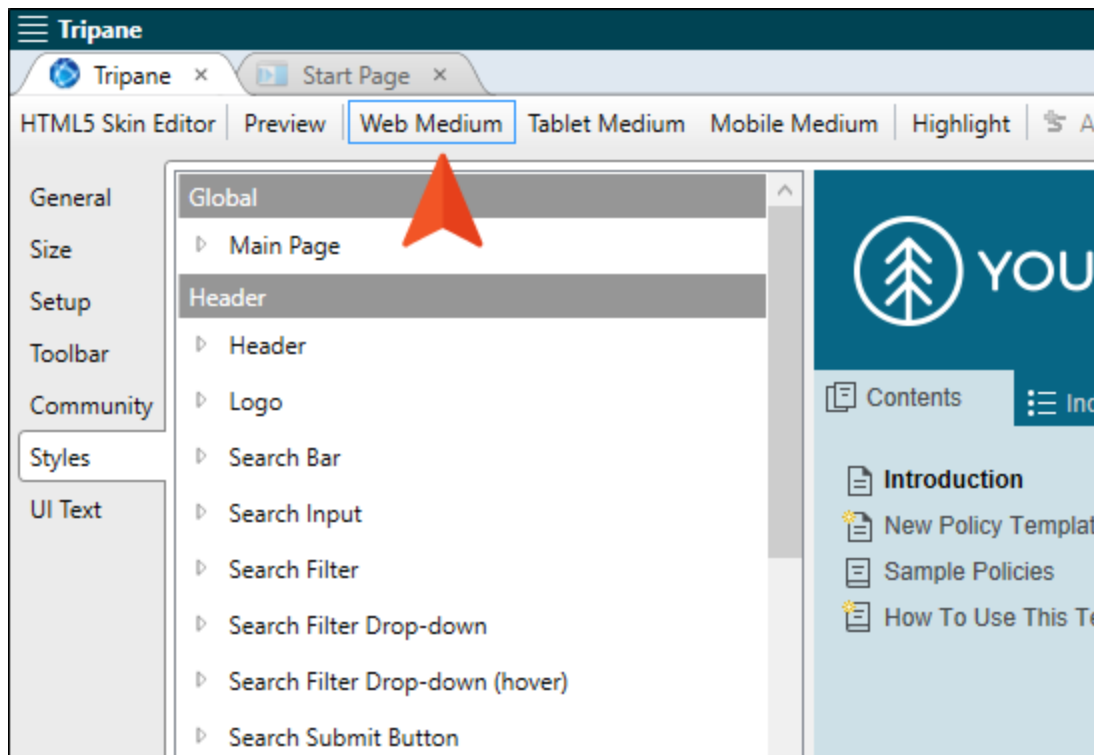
Tripane

Tripane ×
Start Page ×

HTML5 Skin Editor | Preview | Web Medium | Tablet Medium | Mobile Medium | Highlight | A

General
Size
Setup
Toolbar
Community
Styles
UI Text

Global
Main Page
Header
Header
Logo
Search Bar
Search Input
Search Filter
Search Filter Drop-down
Search Filter Drop-down (hover)
Search Submit Button

YOU

Contents
Inc

Introduction
New Policy Templat
Sample Policies
How To Use This Te